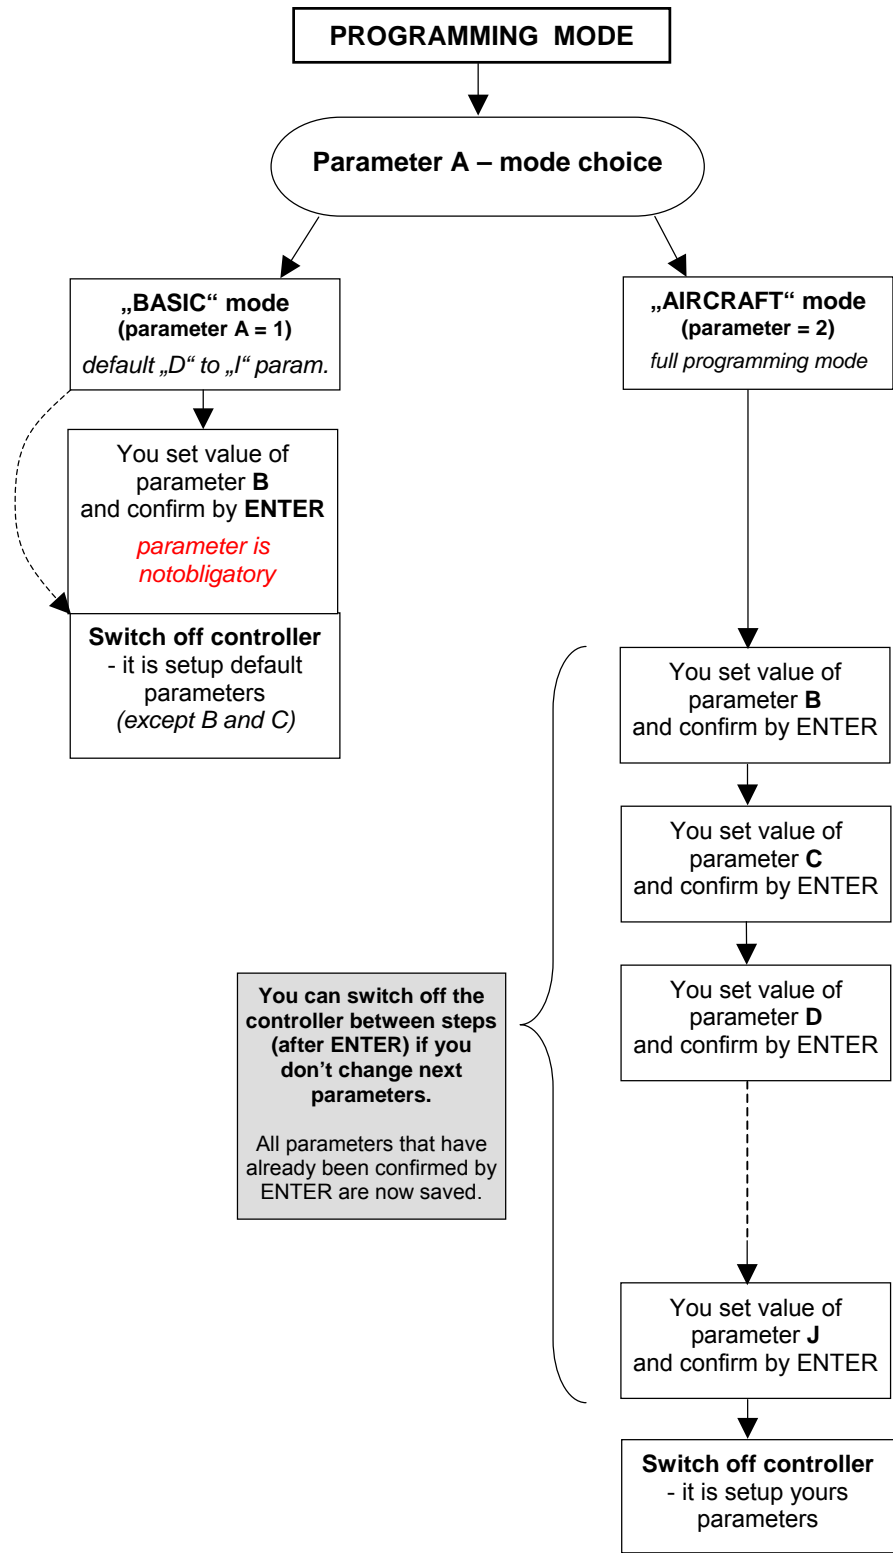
PROGRAMMING MODE

Parameter A – mode choice

„BASIC“ mode
(parameter A = 1)
default „D“ to „I“ param.

You set value of parameter B and confirm by ENTER
parameter is notobligatory

Switch off controller
- it is setup default parameters
(except B and C)

„AIRCRAFT“ mode
(parameter = 2)
full programming mode

You set value of parameter B and confirm by ENTER

You set value of parameter C and confirm by ENTER

You set value of parameter D and confirm by ENTER

You set value of parameter J and confirm by ENTER

Switch off controller
- it is setup yours parameters

You can switch off the controller between steps (after ENTER) if you don’t change next parameters.

All parameters that have already been confirmed by ENTER are now saved.